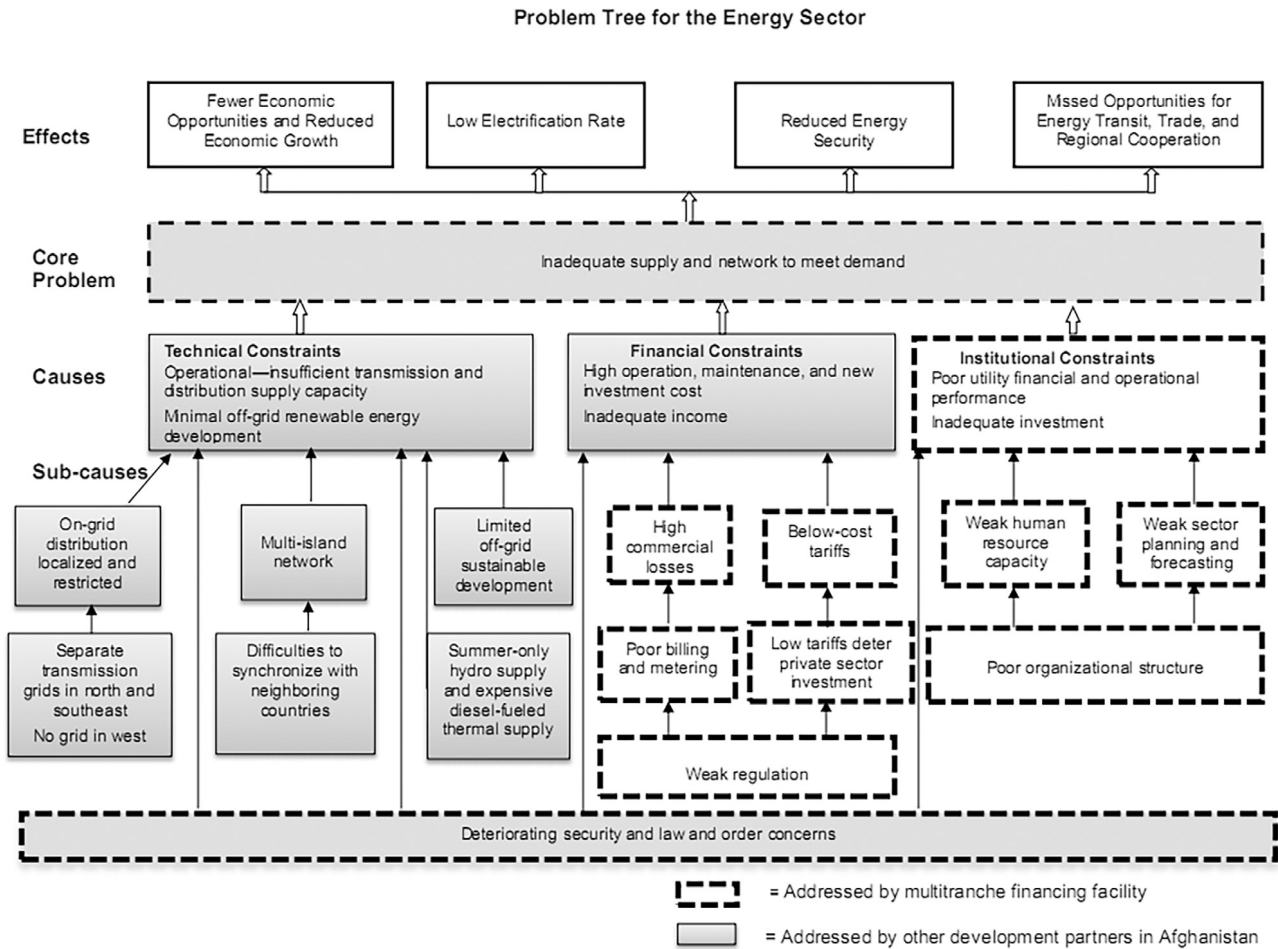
Problem Tree for the Energy Sector

Effects

Fewer Economic Opportunities and Reduced Economic Growth

Low Electrification Rate

Reduced Energy Security

Missed Opportunities for Energy Transit, Trade, and Regional Cooperation

Core Problem

Inadequate supply and network to meet demand

Causes

Technical Constraints
Operational—insufficient transmission and distribution supply capacity
Minimal off-grid renewable energy development

Financial Constraints
High operation, maintenance, and new investment cost
Inadequate income

Institutional Constraints
Poor utility financial and operational performance
Inadequate investment

Sub-causes

On-grid distribution localized and restricted

Multi-island network

Limited off-grid sustainable development

High commercial losses

Below-cost tariffs

Weak human resource capacity

Weak sector planning and forecasting

Separate transmission grids in north and southeast
No grid in west

Difficulties to synchronize with neighboring countries

Summer-only hydro supply and expensive diesel-fueled thermal supply

Poor billing and metering

Low tariffs deter private sector investment

Poor organizational structure

Weak regulation

Deteriorating security and law and order concerns

= Addressed by multitranche financing facility

= Addressed by other development partners in Afghanistan